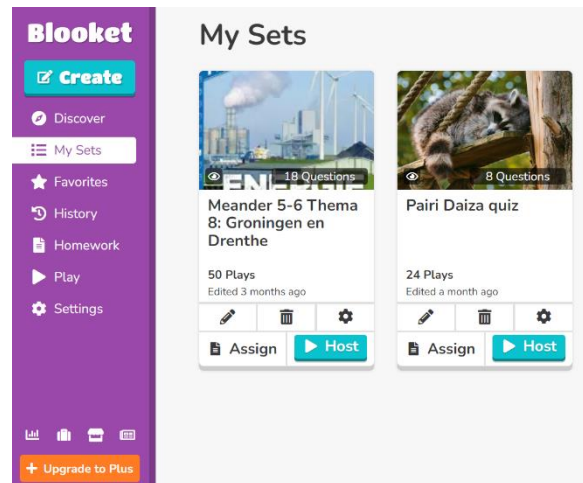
Blooket

Create

Discover

My Sets

Favorites

History

Homework

Play

Settings

Upgrade to Plus

My Sets

ENERGIE

18 Questions

Meander 5-6 Thema 8: Groningen en Drenthe

50 Plays

Edited 3 months ago

Assign

Host

8 Questions

Pairi Daiza quiz

24 Plays

Edited a month ago

Assign

Host